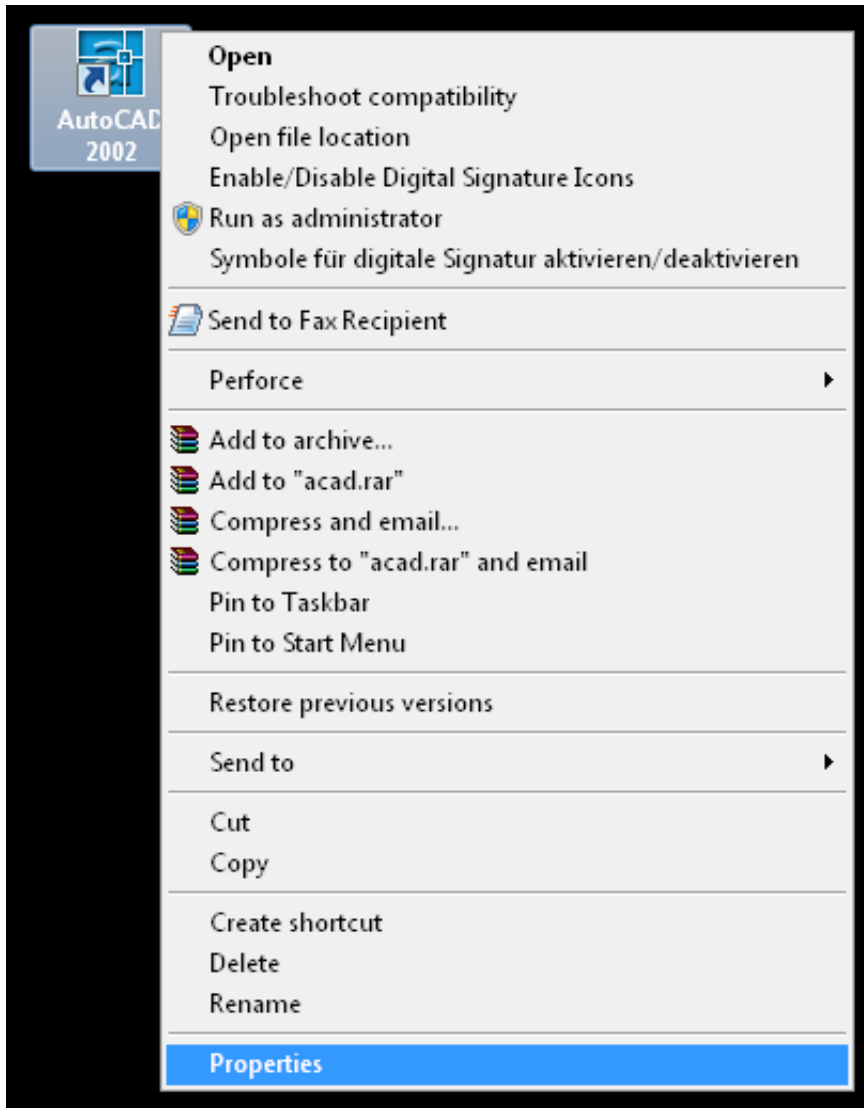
AutoCAD
2002

Open
Troubleshoot compatibility
Open file location
Enable/Disable Digital Signature Icons
Run as administrator
Symbole für digitale Signatur aktivieren/deaktivieren

Send to Fax Recipient

Perforce

Add to archive...
Add to "acad.rar"
Compress and email...
Compress to "acad.rar" and email
Pin to Taskbar
Pin to Start Menu

Restore previous versions

Send to

Cut
Copy

Create shortcut
Delete
Rename

Properties